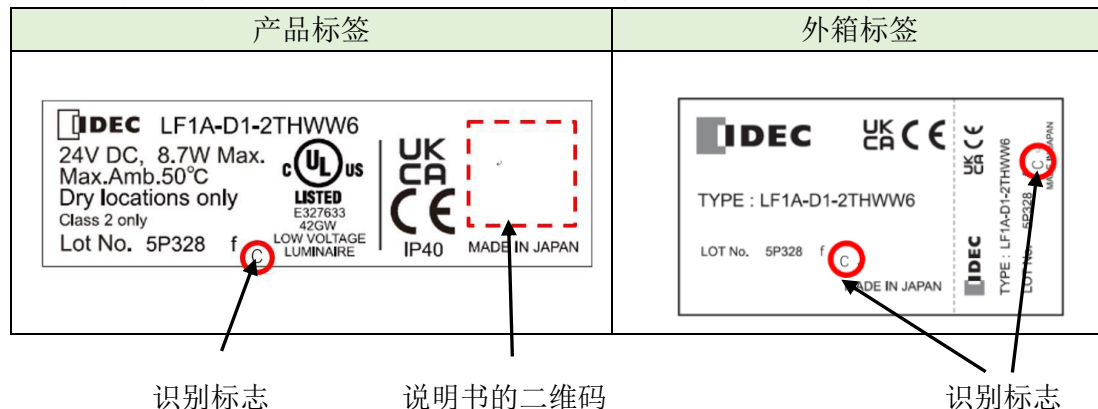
| 产品标签 | 外箱标签 |
|---|---|
| IDEC LF1A-D1-2THWW6<br>24V DC, 8.7W Max.<br>Max.Amb.50℃<br>Dry locations only<br>Class 2 only<br>Lot No. 5P328 f C<br>c UL US LISTED E327633 42GW LOW VOLTAGE LUMINAIRE<br>UK CA<br>CE<br>IP40<br>MADE IN JAPAN | IDEC UK CA CE<br>TYPE : LF1A-D1-2THWW6<br>LOT No. 5P328 f C<br>MADE IN JAPAN<br>UK CA CE<br>TYPE : LF1A-D1-2THWW6<br>LOT No. 5P328 C<br>MADE IN JAPAN<br>IDEC |

识别标志　　说明书的二维码　　识别标志